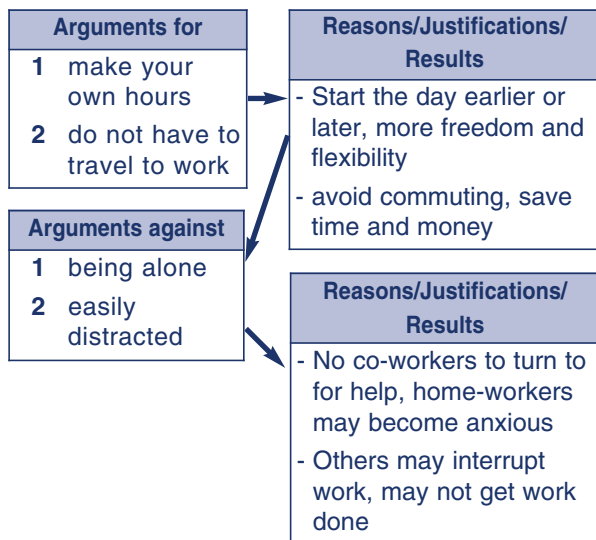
**Arguments for**

1 make your own hours

2 do not have to travel to work

**Reasons/Justifications/ Results**

- Start the day earlier or later, more freedom and flexibility
- avoid commuting, save time and money

**Arguments against**

1 being alone

2 easily distracted

**Reasons/Justifications/ Results**

- No co-workers to turn to for help, home-workers may become anxious
- Others may interrupt work, may not get work done